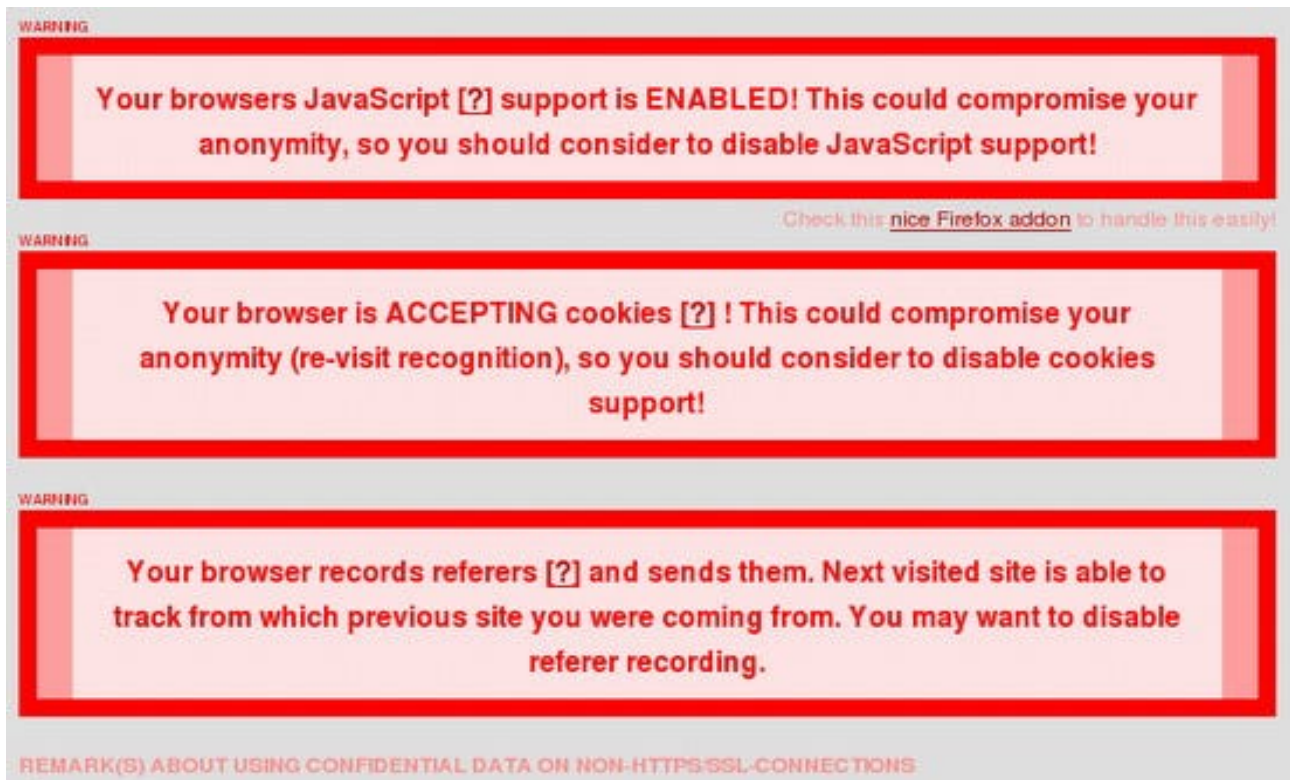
WARNING

Your browsers JavaScript [?] support is ENABLED! This could compromise your anonymity, so you should consider to disable JavaScript support!

Check this nice Firefox addon to handle this easily!

WARNING

Your browser is ACCEPTING cookies [?] ! This could compromise your anonymity (re-visit recognition), so you should consider to disable cookies support!

WARNING

Your browser records referers [?] and sends them. Next visited site is able to track from which previous site you were coming from. You may want to disable referer recording.

REMARK(S) ABOUT USING CONFIDENTIAL DATA ON NON-HTTPS/SSL-CONNECTIONS